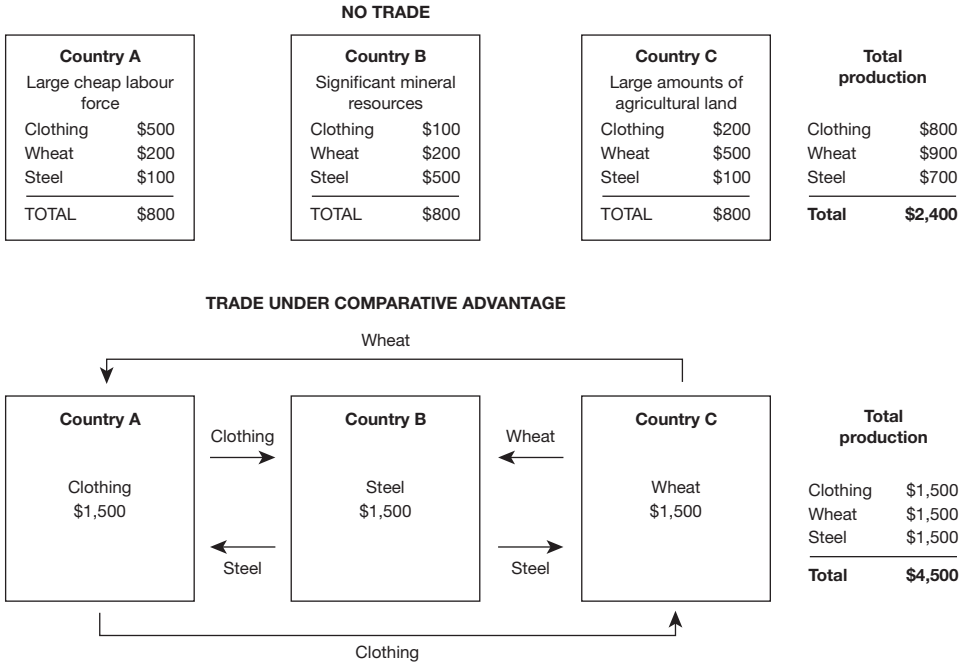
NO TRADE

Country A
Large cheap labour force

| | |
|---|---|
| Clothing | \$500 |
| Wheat | \$200 |
| Steel | \$100 |
| TOTAL | \$800 |

Country B
Significant mineral resources

| | |
|---|---|
| Clothing | \$100 |
| Wheat | \$200 |
| Steel | \$500 |
| TOTAL | \$800 |

Country C
Large amounts of agricultural land

| | |
|---|---|
| Clothing | \$200 |
| Wheat | \$500 |
| Steel | \$100 |
| TOTAL | \$800 |

Total production

| | |
|---|---|
| Clothing | \$800 |
| Wheat | \$900 |
| Steel | \$700 |
| Total | \$2,400 |

TRADE UNDER COMPARATIVE ADVANTAGE

Wheat

Country A
Clothing
\$1,500

Clothing

Steel

Country B
Steel
\$1,500

Wheat

Steel

Country C
Wheat
\$1,500

Clothing

Total production

| | |
|---|---|
| Clothing | \$1,500 |
| Wheat | \$1,500 |
| Steel | \$1,500 |
| Total | \$4,500 |